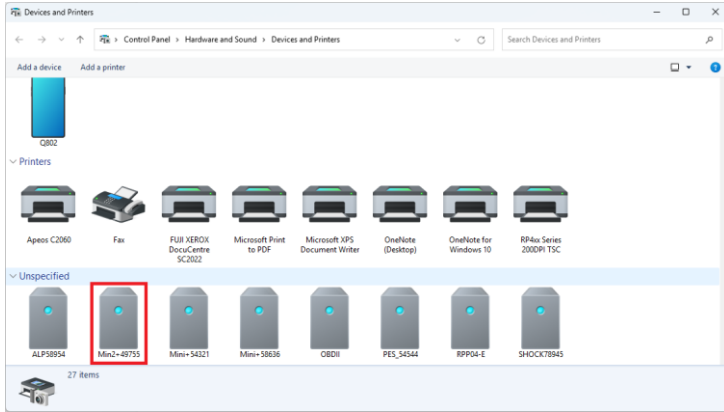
Devices and Printers

Control Panel > Hardware and Sound > Devices and Printers

Search Devices and Printers

Add a device    Add a printer

Q802

Printers

Apeos C2060

Fax

FUJI XEROX DocuCentre SC2022

Microsoft Print to PDF

Microsoft XPS Document Writer

OneNote (Desktop)

OneNote for Windows 10

RP4xx Series 200DPI TSC

Unspecified

ALP58954

Min2+49755

Mini+54321

Mini+58636

OBDII

PES_54544

RPP04-E

SHOCK78945

27 items